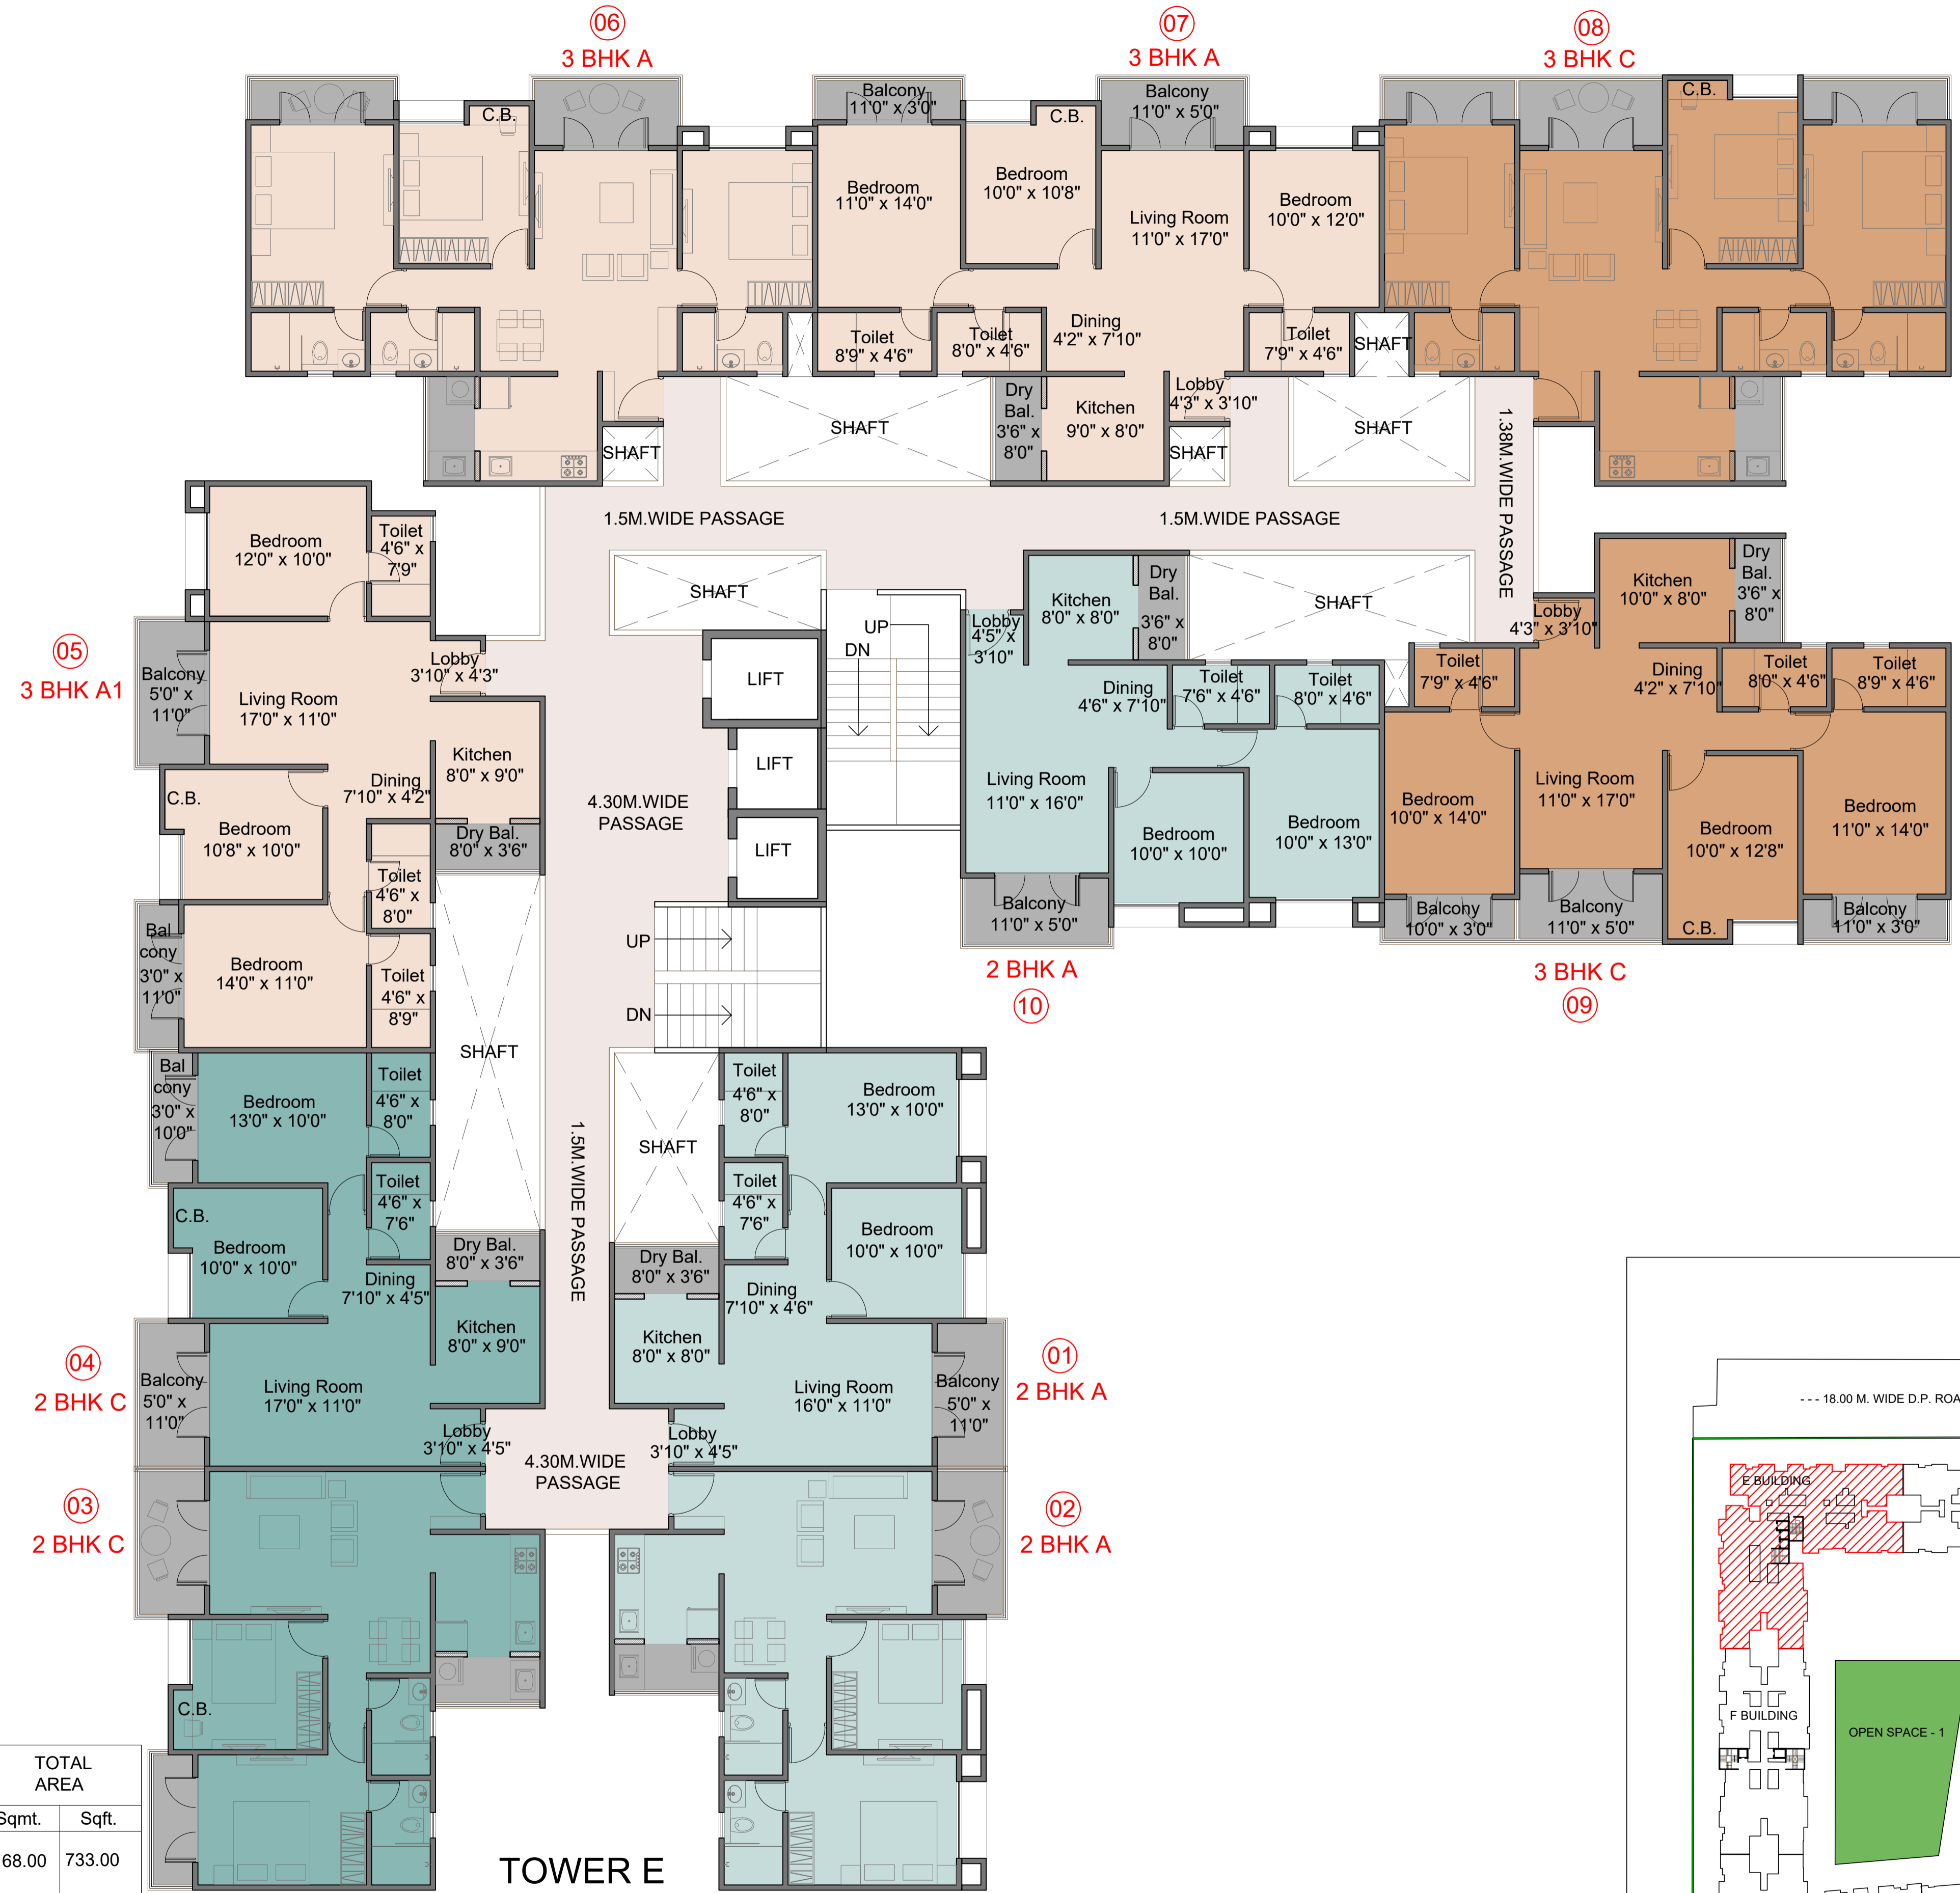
06
3 BHK A

07
3 BHK A

08
3 BHK C

C.B.
Balcony 11'0" x 3'0"
C.B.
Balcony 11'0" x 5'0"
C.B.

Bedroom 11'0" x 14'0"
Bedroom 10'0" x 10'8"
Living Room 11'0" x 17'0"
Bedroom 10'0" x 12'0"

Toilet 8'9" x 4'6"
Toilet 8'0" x 4'6"
Dining 4'2" x 7'10"
Toilet 7'9" x 4'6"
SHAFT

Dry Bal. 3'6" x 8'0"
Kitchen 9'0" x 8'0"
Lobby 4'3" x 3'10"

SHAFT
SHAFT
SHAFT
SHAFT

1.5M.WIDE PASSAGE
1.5M.WIDE PASSAGE
1.38M.WIDE PASSAGE

Bedroom 12'0" x 10'0"
Toilet 4'6" x 7'9"

05
3 BHK A1

Balcony 5'0" x 11'0"
Living Room 17'0" x 11'0"
Lobby 3'10" x 4'3"
Kitchen 8'0" x 9'0"
C.B.
Bedroom 10'8" x 10'0"
Dining 7'10" x 4'2"
Dry Bal. 8'0" x 3'6"
Toilet 4'6" x 8'0"
Bal cony 3'0" x 11'0"
Bedroom 14'0" x 11'0"
Toilet 4'6" x 8'9"

SHAFT
UP
DN
LIFT
LIFT
LIFT
4.30M.WIDE PASSAGE
UP
DN

Kitchen 8'0" x 8'0"
Dry Bal. 3'6" x 8'0"
SHAFT
Lobby 4'5" x 3'10"
Dining 4'6" x 7'10"
Toilet 7'6" x 4'6"
Toilet 8'0" x 4'6"
Living Room 11'0" x 16'0"
Bedroom 10'0" x 10'0"
Bedroom 10'0" x 13'0"
Balcony 11'0" x 5'0"

2 BHK A
10

Kitchen 10'0" x 8'0"
Dry Bal. 3'6" x 8'0"
Lobby 4'3" x 3'10"
Toilet 7'9" x 4'6"
Dining 4'2" x 7'10"
Toilet 8'0" x 4'6"
Toilet 8'9" x 4'6"
Bedroom 10'0" x 14'0"
Living Room 11'0" x 17'0"
Bedroom 10'0" x 12'8"
Bedroom 11'0" x 14'0"
Balcony 10'0" x 3'0"
Balcony 11'0" x 5'0"
C.B.
Balcony 11'0" x 3'0"

3 BHK C
09

Bal cony 3'0" x 10'0"
Bedroom 13'0" x 10'0"
Toilet 4'6" x 8'0"
Toilet 4'6" x 7'6"
C.B.
Bedroom 10'0" x 10'0"
Dining 7'10" x 4'5"
Dry Bal. 8'0" x 3'6"
Kitchen 8'0" x 9'0"

SHAFT
1.5M.WIDE PASSAGE

Toilet 4'6" x 8'0"
Bedroom 13'0" x 10'0"
SHAFT
Toilet 4'6" x 7'6"
Bedroom 10'0" x 10'0"
Dry Bal. 8'0" x 3'6"
Dining 7'10" x 4'6"
Kitchen 8'0" x 8'0"

04
2 BHK C
Balcony 5'0" x 11'0"
Living Room 17'0" x 11'0"
Lobby 3'10" x 4'5"
4.30M.WIDE PASSAGE
Lobby 3'10" x 4'5"
Living Room 16'0" x 11'0"
Balcony 5'0" x 11'0"

01
2 BHK A

03
2 BHK C

02
2 BHK A

C.B.

- - - 18.00 M. WIDE D.P. ROA
E BUILDING
F BUILDING
OPEN SPACE - 1

| TOTAL AREA | |
|---|---|
| Sqmt. | Sqft. |
| 68.00 | 733.00 |

TOWER E